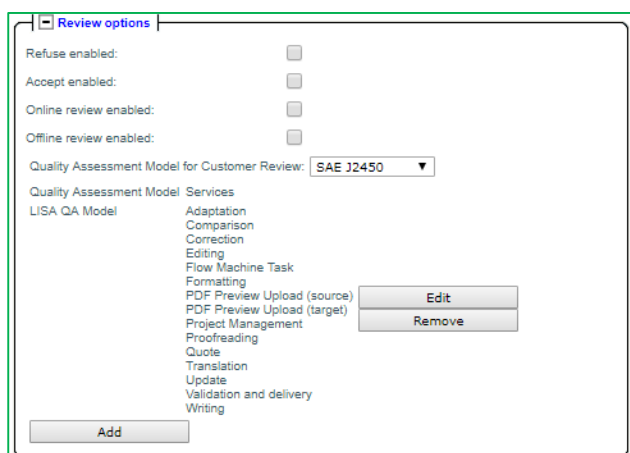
Review options

Refuse enabled:

Accept enabled:

Online review enabled:

Offline review enabled:

Quality Assessment Model for Customer Review: SAE J2450

| Quality Assessment Model | Services | |
|---|---|---|
| LISA QA Model | Adaptation<br>Comparison<br>Correction<br>Editing<br>Flow Machine Task<br>Formatting<br>PDF Preview Upload (source)<br>PDF Preview Upload (target)<br>Project Management<br>Proofreading<br>Quote<br>Translation<br>Update<br>Validation and delivery<br>Writing | Edit<br>Remove |

Add